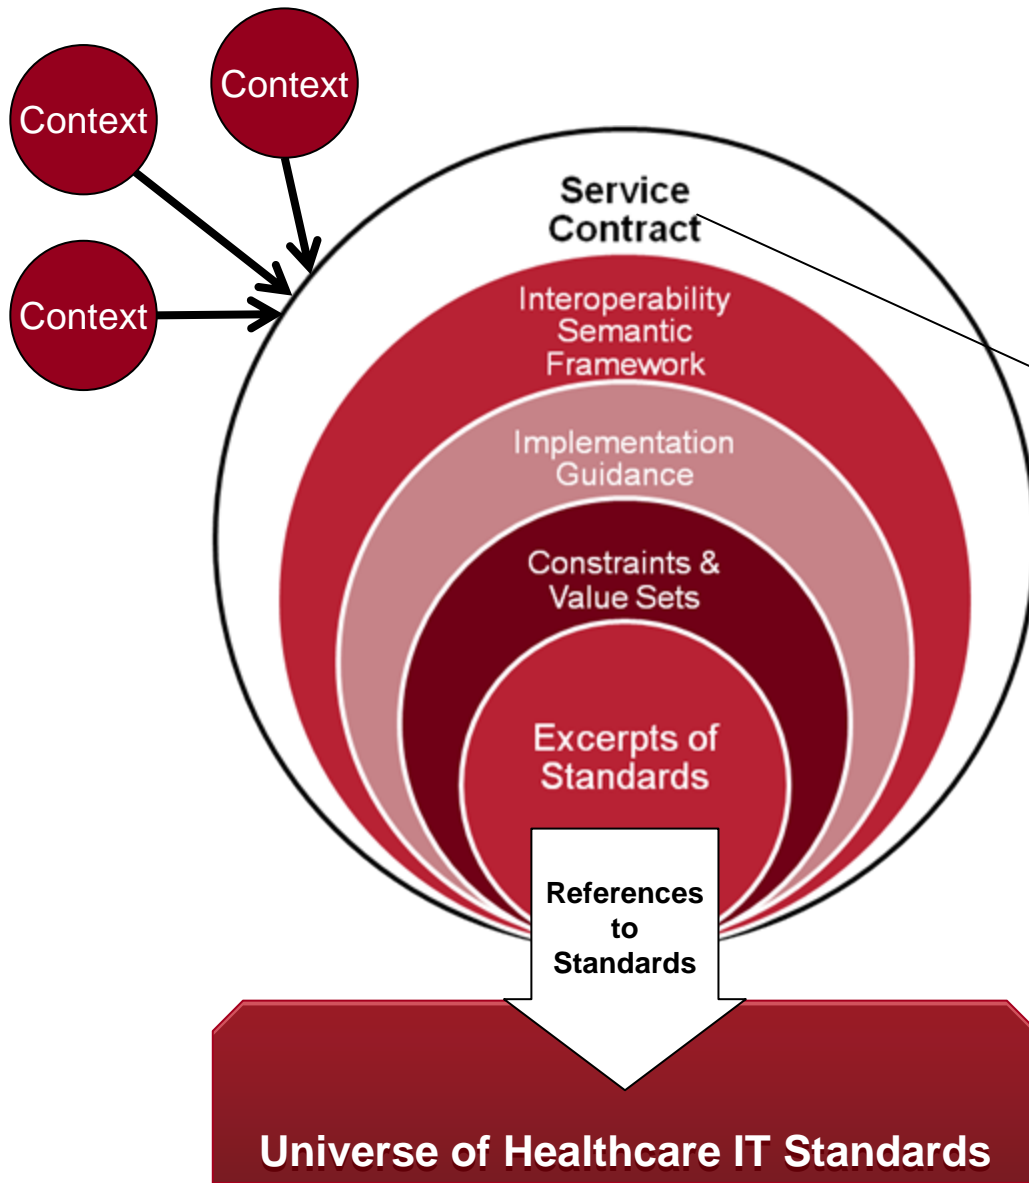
Context

Context

Context

Service Contract

Interoperability Semantic Framework

Implementation Guidance

Constraints & Value Sets

Excerpts of Standards

References to Standards

Universe of Healthcare IT Standards